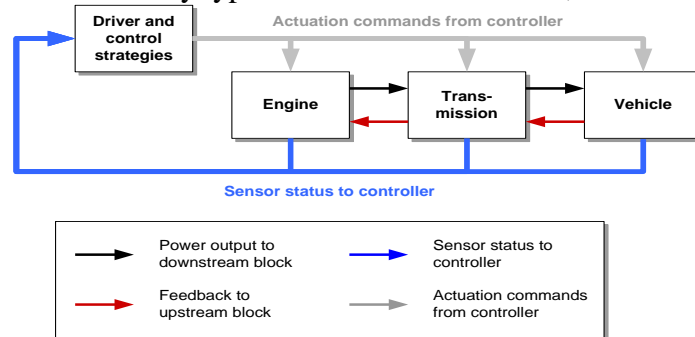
Driver and control strategies

Actuation commands from controller

Engine

Trans-mission

Vehicle

Sensor status to controller

Power output to downstream block

Sensor status to controller

Feedback to upstream block

Actuation commands from controller